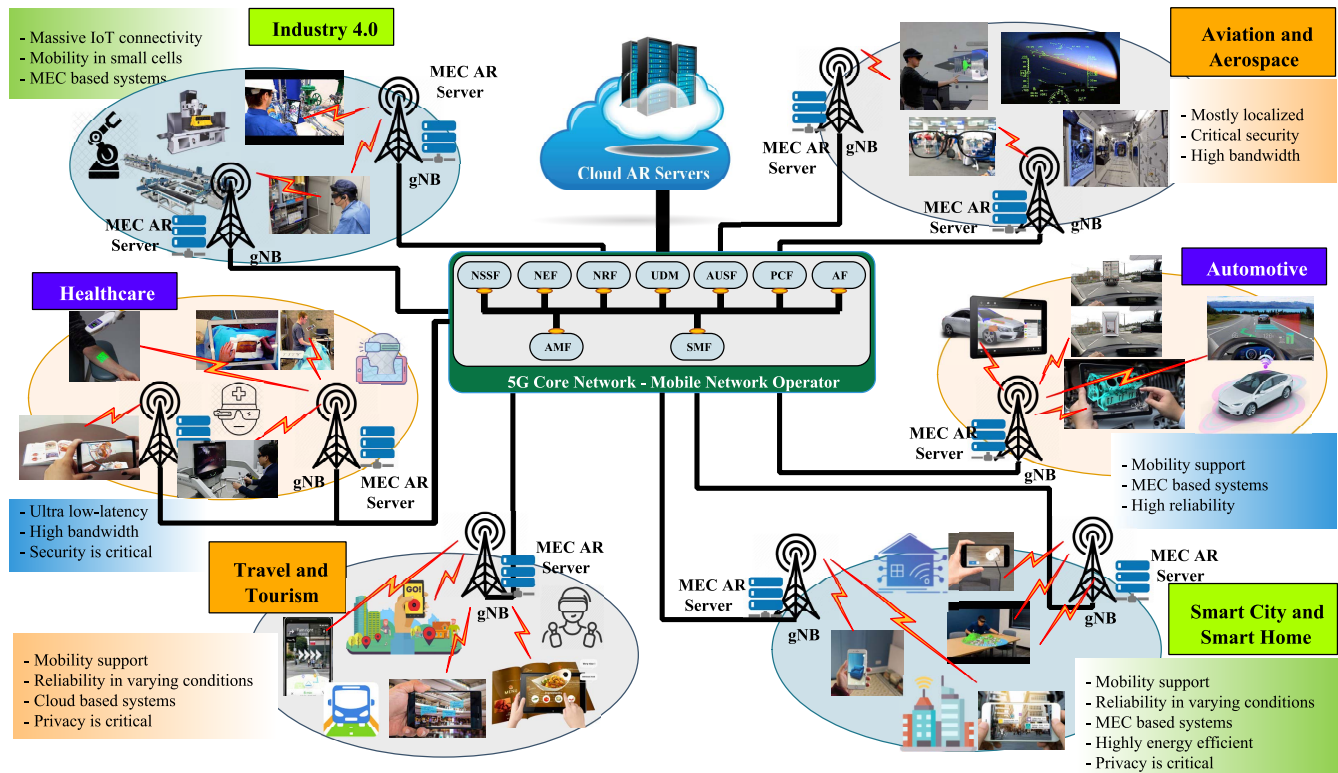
- Massive IoT connectivity
- Mobility in small cells
- MEC based systems

Industry 4.0

MEC AR Server

gNB

MEC AR Server

gNB

Cloud AR Servers

MEC AR Server

gNB

Aviation and Aerospace

- Mostly localized
- Critical security
- High bandwidth

MEC AR Server

gNB

Healthcare

NSSF NEF NRF UDM AUSF PCF AF

AMF SMF

5G Core Network - Mobile Network Operator

Automotive

MEC AR Server

gNB

- Mobility support
- MEC based systems
- High reliability

gNB

MEC AR Server

- Ultra low-latency
- High bandwidth
- Security is critical

Travel and Tourism

MEC AR Server

gNB

GO!

MEC AR Server

gNB

MEC AR Server

gNB

Smart City and Smart Home

- Mobility support
- Reliability in varying conditions
- Cloud based systems
- Privacy is critical

- Mobility support
- Reliability in varying conditions
- MEC based systems
- Highly energy efficient
- Privacy is critical